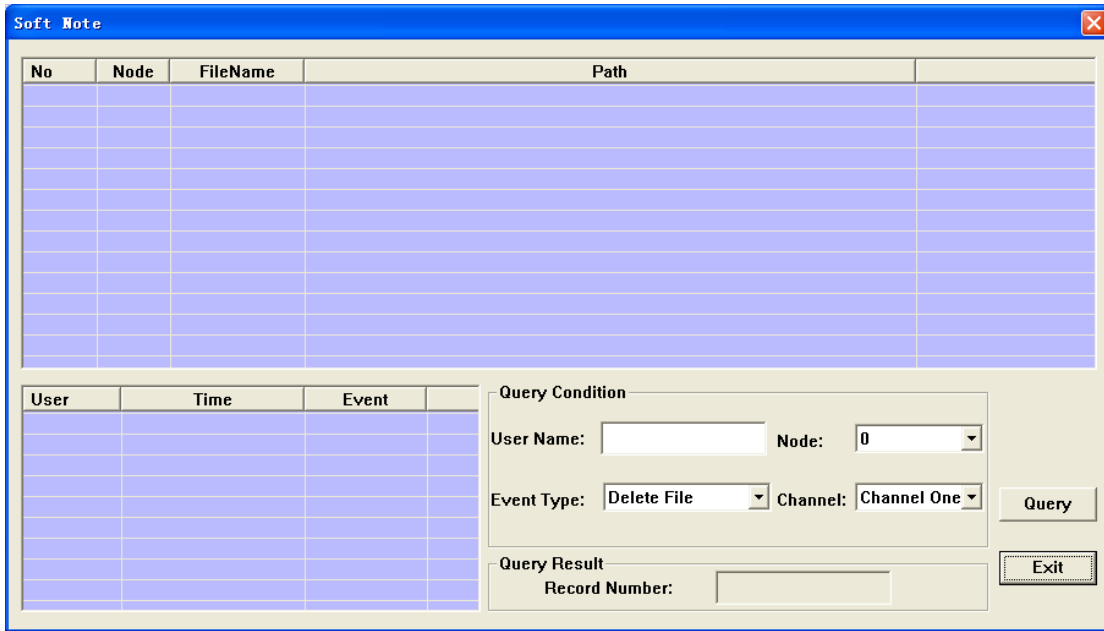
Soft Note

| No | Node | FileName | Path | |
|---|---|---|---|---|

| User | Time | Event | |
|---|---|---|---|

Query Condition

User Name: Node: 0

Event Type: Delete File Channel: Channel One

Query

Query Result

Record Number:

Exit